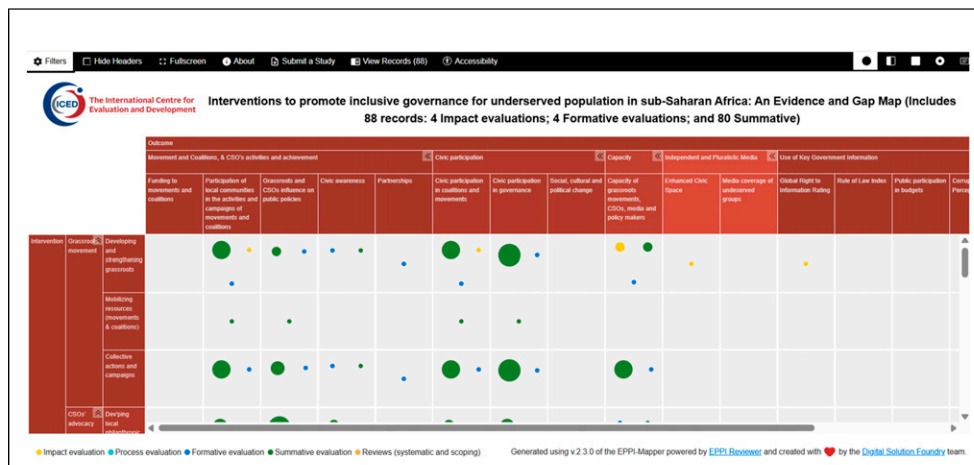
Filters Hide Headers Fullscreen About Submit a Study View Records (88) Accessibility

ICED The International Centre for Evaluation and Development

Interventions to promote inclusive governance for underserved population in sub-Saharan Africa: An Evidence and Gap Map (Includes 88 records: 4 Impact evaluations; 4 Formative evaluations; and 80 Summative)

Outcome

Movement and Coalitions, & CSO's activities and achievement | Civic participation | Capacity | Independent and Pluralistic Media | Use of Key Government Information

Funding to movements and coalitions | Participation of local communities in the activities and campaigns of movements and coalitions | Grassroots and CSOs influence on public policies | Civic awareness | Partnerships | Civic participation in coalitions and movements | Civic participation in governance | Social, cultural and political change | Capacity of grassroots movements, CSOs, media and policy makers | Enhanced Civic Space | Media coverage of underserved groups | Global Right to Information Rating | Rule of Law Index | Public participation in budgets | Corru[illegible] Perce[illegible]

Intervention | Grassroots movement | Developing and strengthening grassroots

Mobilizing resources (movements & coalitions)

Collective actions and campaigns

CSOs' advocacy | Dev'ping local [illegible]

Impact evaluation Process evaluation Formative evaluation Summative evaluation Reviews (systematic and scoping)

Generated using v.2.3.0 of the EPPI-Mapper powered by EPPI Reviewer and created with by the Digital Solution Foundry team.